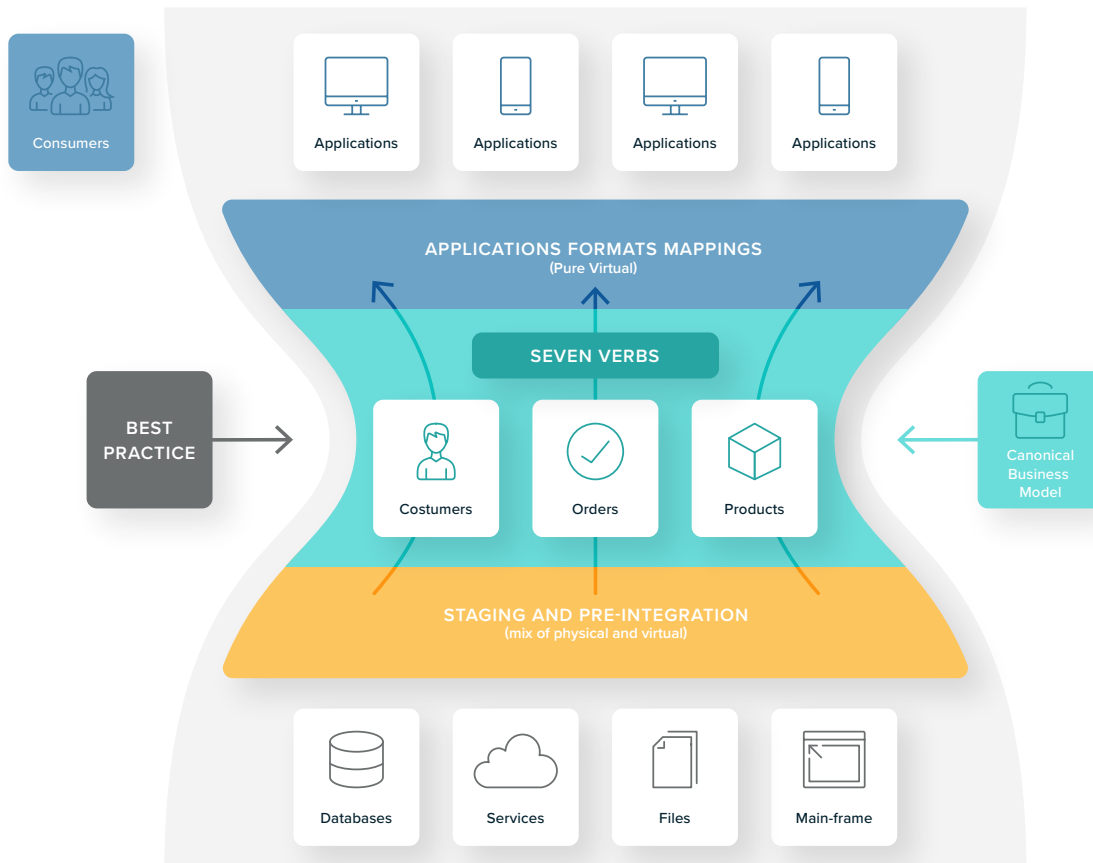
Consumers

Applications

Applications

Applications

Applications

APPLICATIONS FORMATS MAPPINGS
(Pure Virtual)

SEVEN VERBS

BEST PRACTICE

Costumers

Orders

Products

Canonical Business Model

STAGING AND PRE-INTEGRATION
(mix of physical and virtual)

Databases

Services

Files

Main-frame